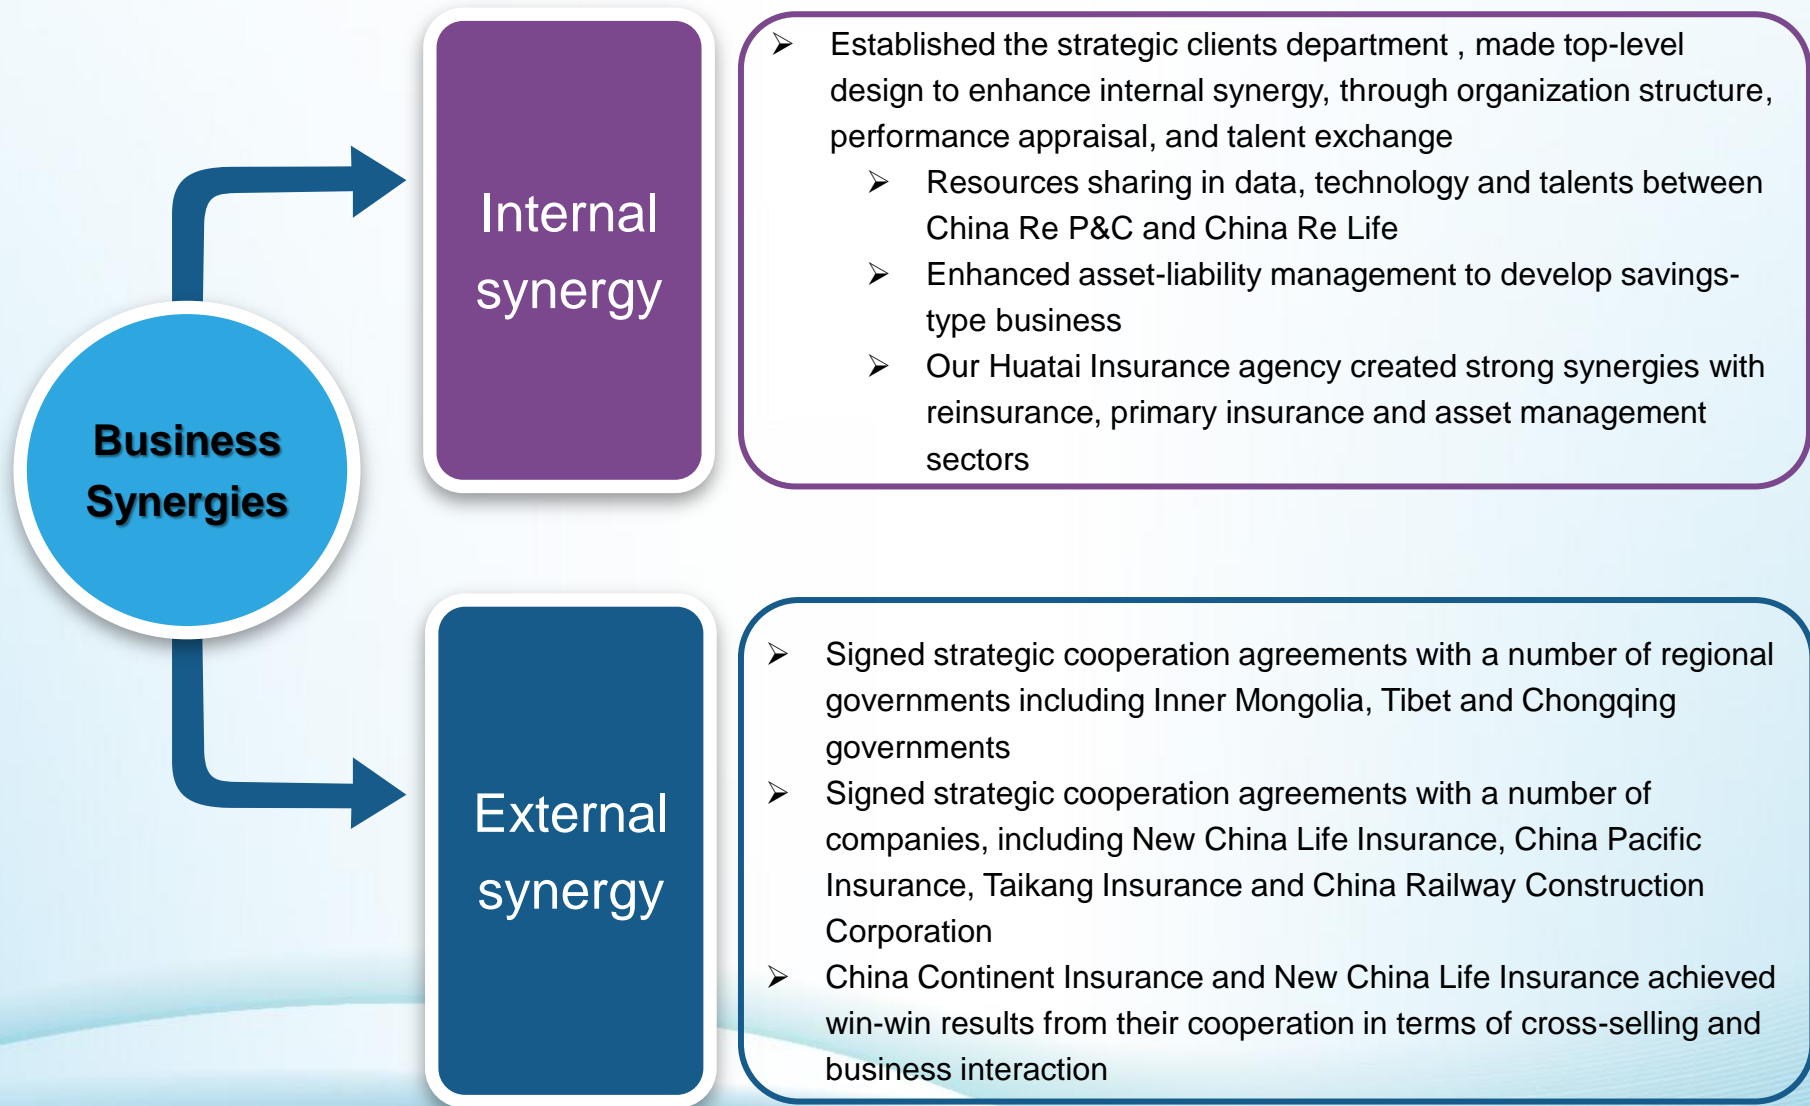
Business Synergies

Internal synergy

➢ Established the strategic clients department , made top-level design to enhance internal synergy, through organization structure, performance appraisal, and talent exchange

➢ Resources sharing in data, technology and talents between China Re P&C and China Re Life

➢ Enhanced asset-liability management to develop savings-type business

➢ Our Huatai Insurance agency created strong synergies with reinsurance, primary insurance and asset management sectors

External synergy

➢ Signed strategic cooperation agreements with a number of regional governments including Inner Mongolia, Tibet and Chongqing governments

➢ Signed strategic cooperation agreements with a number of companies, including New China Life Insurance, China Pacific Insurance, Taikang Insurance and China Railway Construction Corporation

➢ China Continent Insurance and New China Life Insurance achieved win-win results from their cooperation in terms of cross-selling and business interaction